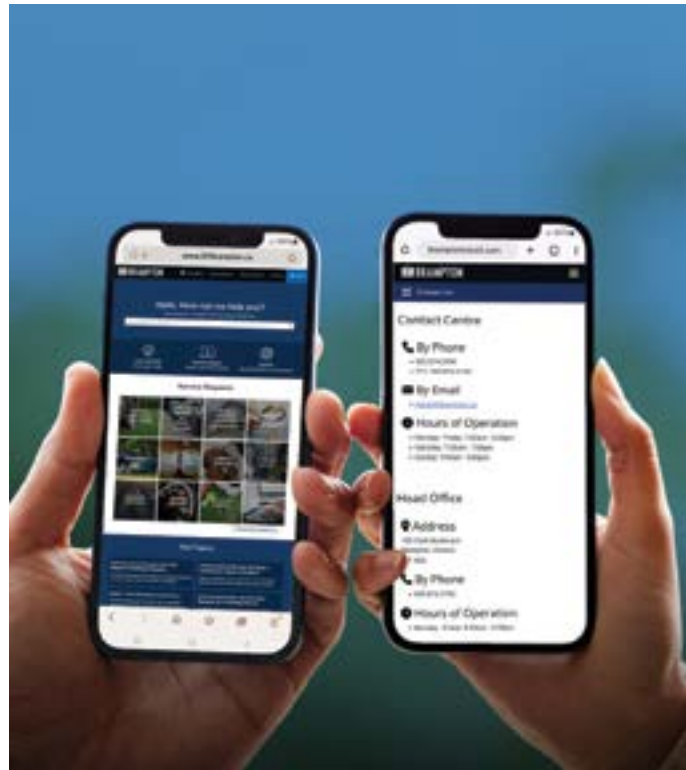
www.311brampton.ca

BRAMPTON

Hello, How can we help you?

Service Requests

Hot Topics

brampton311.com

BRAMPTON

Contact Us

Contact Centre

By Phone

By Email

Hours of Operation

Head Office

Address

By Phone

Hours of Operation